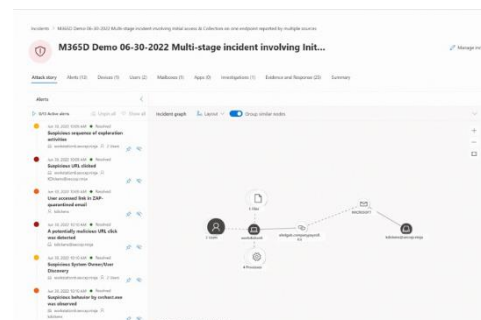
Incidents > M365D Demo 06-30-2022 Multi-stage incident involving Initial access & Collection on one endpoint reported by multiple sources

M365D Demo 06-30-2022 Multi-stage incident involving Init...

Manage in

Attack story   Alerts (13)   Devices (1)   Users (2)   Mailboxes (1)   Apps (0)   Investigations (1)   Evidence and Response (20)   Summary

Alerts

0/13 Active alerts   Unpin all   Show all

Jun 30, 2022 10:05 AM ● Resolved
Suspicious sequence of exploration activities
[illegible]

Jun 30, 2022 10:05 AM ● Resolved
Suspicious URL clicked
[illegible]

Jun 30, 2022 10:05 AM ● Resolved
User accessed link in ZAP-quarantined email
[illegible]

Jun 30, 2022 10:10 AM ● Resolved
A potentially malicious URL click was detected
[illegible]

Jun 30, 2022 10:10 AM ● Resolved
Suspicious System Owner/User Discovery
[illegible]

Jun 30, 2022 10:10 AM ● Resolved
Suspicious behavior by svchost.exe was observed
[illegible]

Incident graph   Layout   Group similar nodes

4 files

2 Users   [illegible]   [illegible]   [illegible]   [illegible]

4 Processes